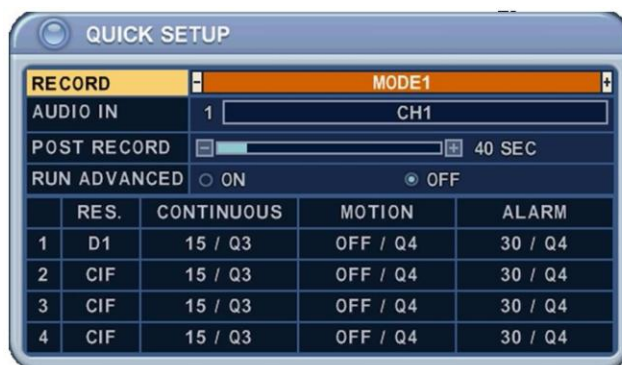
QUICK SETUP

RECORD - MODE1 +

AUDIO IN 1 CH1

POST RECORD 40 SEC

RUN ADVANCED ○ ON ◉ OFF

| | RES. | CONTINUOUS | MOTION | ALARM |
|---|---|---|---|---|
| 1 | D1 | 15 / Q3 | OFF / Q4 | 30 / Q4 |
| 2 | CIF | 15 / Q3 | OFF / Q4 | 30 / Q4 |
| 3 | CIF | 15 / Q3 | OFF / Q4 | 30 / Q4 |
| 4 | CIF | 15 / Q3 | OFF / Q4 | 30 / Q4 |